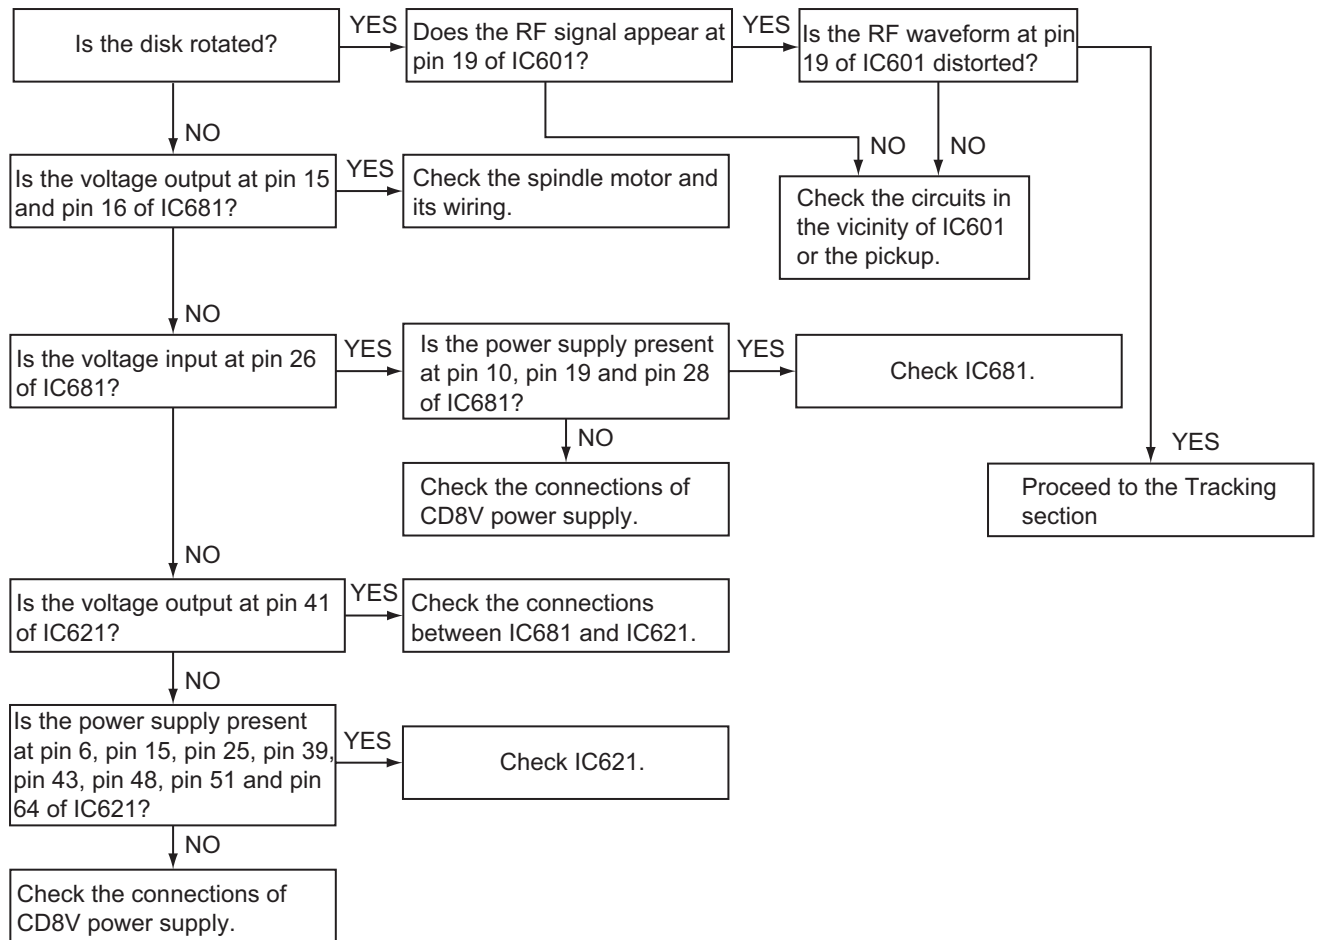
Is the disk rotated?

YES

Does the RF signal appear at pin 19 of IC601?

YES

Is the RF waveform at pin 19 of IC601 distorted?

NO

NO

NO

Check the circuits in the vicinity of IC601 or the pickup.

Is the voltage output at pin 15 and pin 16 of IC681?

YES

Check the spindle motor and its wiring.

NO

Is the voltage input at pin 26 of IC681?

YES

Is the power supply present at pin 10, pin 19 and pin 28 of IC681?

YES

Check IC681.

NO

Check the connections of CD8V power supply.

YES

Proceed to the Tracking section

NO

Is the voltage output at pin 41 of IC621?

YES

Check the connections between IC681 and IC621.

NO

Is the power supply present at pin 6, pin 15, pin 25, pin 39, pin 43, pin 48, pin 51 and pin 64 of IC621?

YES

Check IC621.

NO

Check the connections of CD8V power supply.